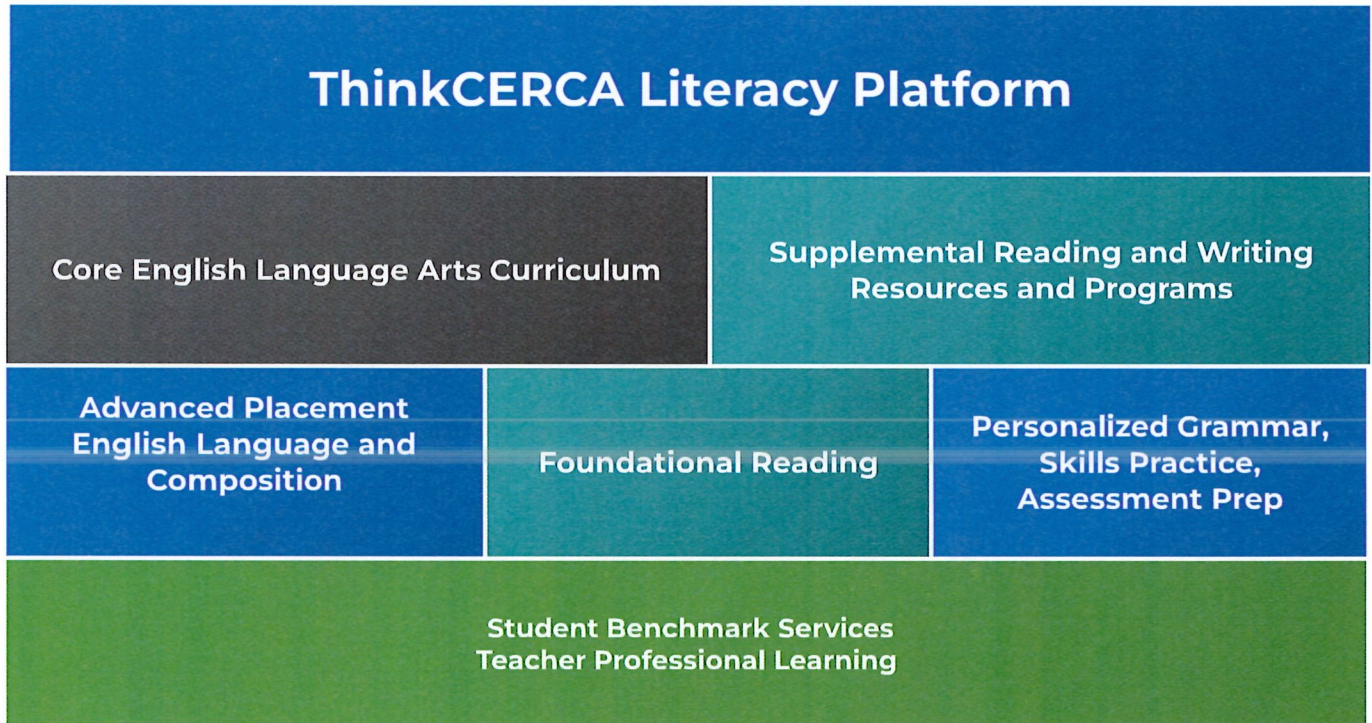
ThinkCERCA Literacy Platform

Core English Language Arts Curriculum

Supplemental Reading and Writing Resources and Programs

Advanced Placement English Language and Composition

Foundational Reading

Personalized Grammar, Skills Practice, Assessment Prep

Student Benchmark Services
Teacher Professional Learning